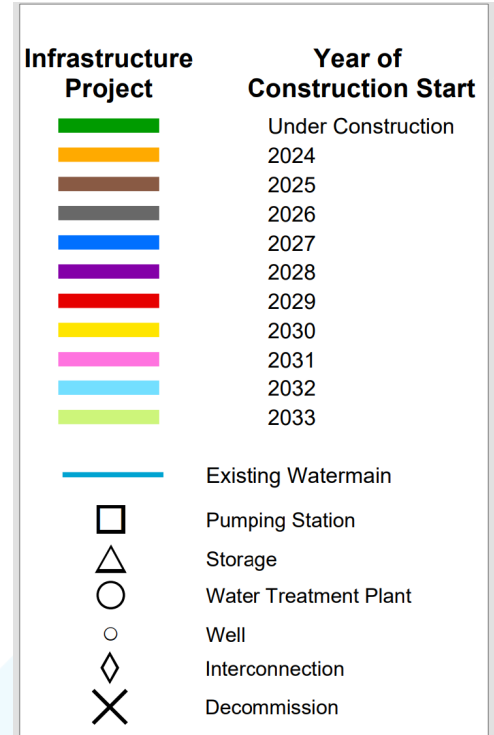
| Infrastructure Project | Year of Construction Start |
|---|---|
| | Under Construction |
| | 2024 |
| | 2025 |
| | 2026 |
| | 2027 |
| | 2028 |
| | 2029 |
| | 2030 |
| | 2031 |
| | 2032 |
| | 2033 |

Existing Watermain
Pumping Station
Storage
Water Treatment Plant
Well
Interconnection
Decommission